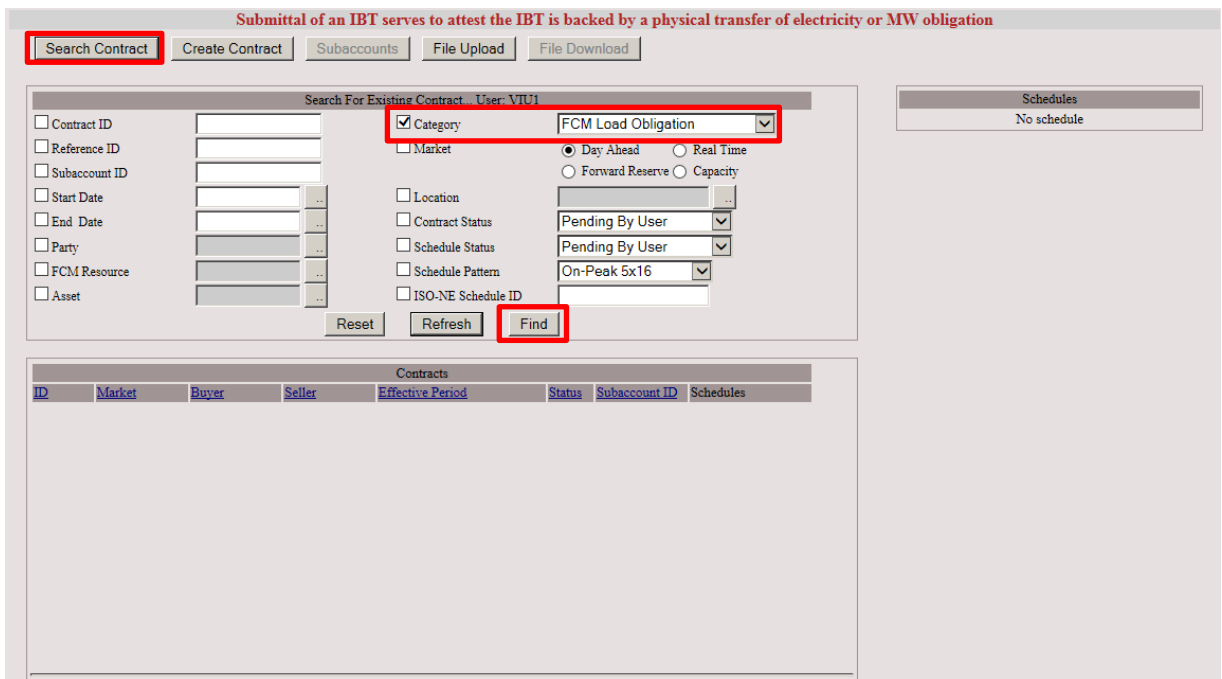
Submittal of an IBT serves to attest the IBT is backed by a physical transfer of electricity or MW obligation

Search Contract Create Contract Subaccounts File Upload File Download

Search For Existing Contract... User: VIU1

Contract ID
Reference ID
Subaccount ID
Start Date ..
End Date ..
Party ..
FCM Resource ..
Asset ..

Category FCM Load Obligation
Market Day Ahead Real Time Forward Reserve Capacity
Location ..
Contract Status Pending By User
Schedule Status Pending By User
Schedule Pattern On-Peak 5x16
ISO-NE Schedule ID

Reset Refresh Find

Schedules
No schedule

Contracts

| ID | Market | Buyer | Seller | Effective Period | Status | Subaccount ID | Schedules |
|---|---|---|---|---|---|---|---|